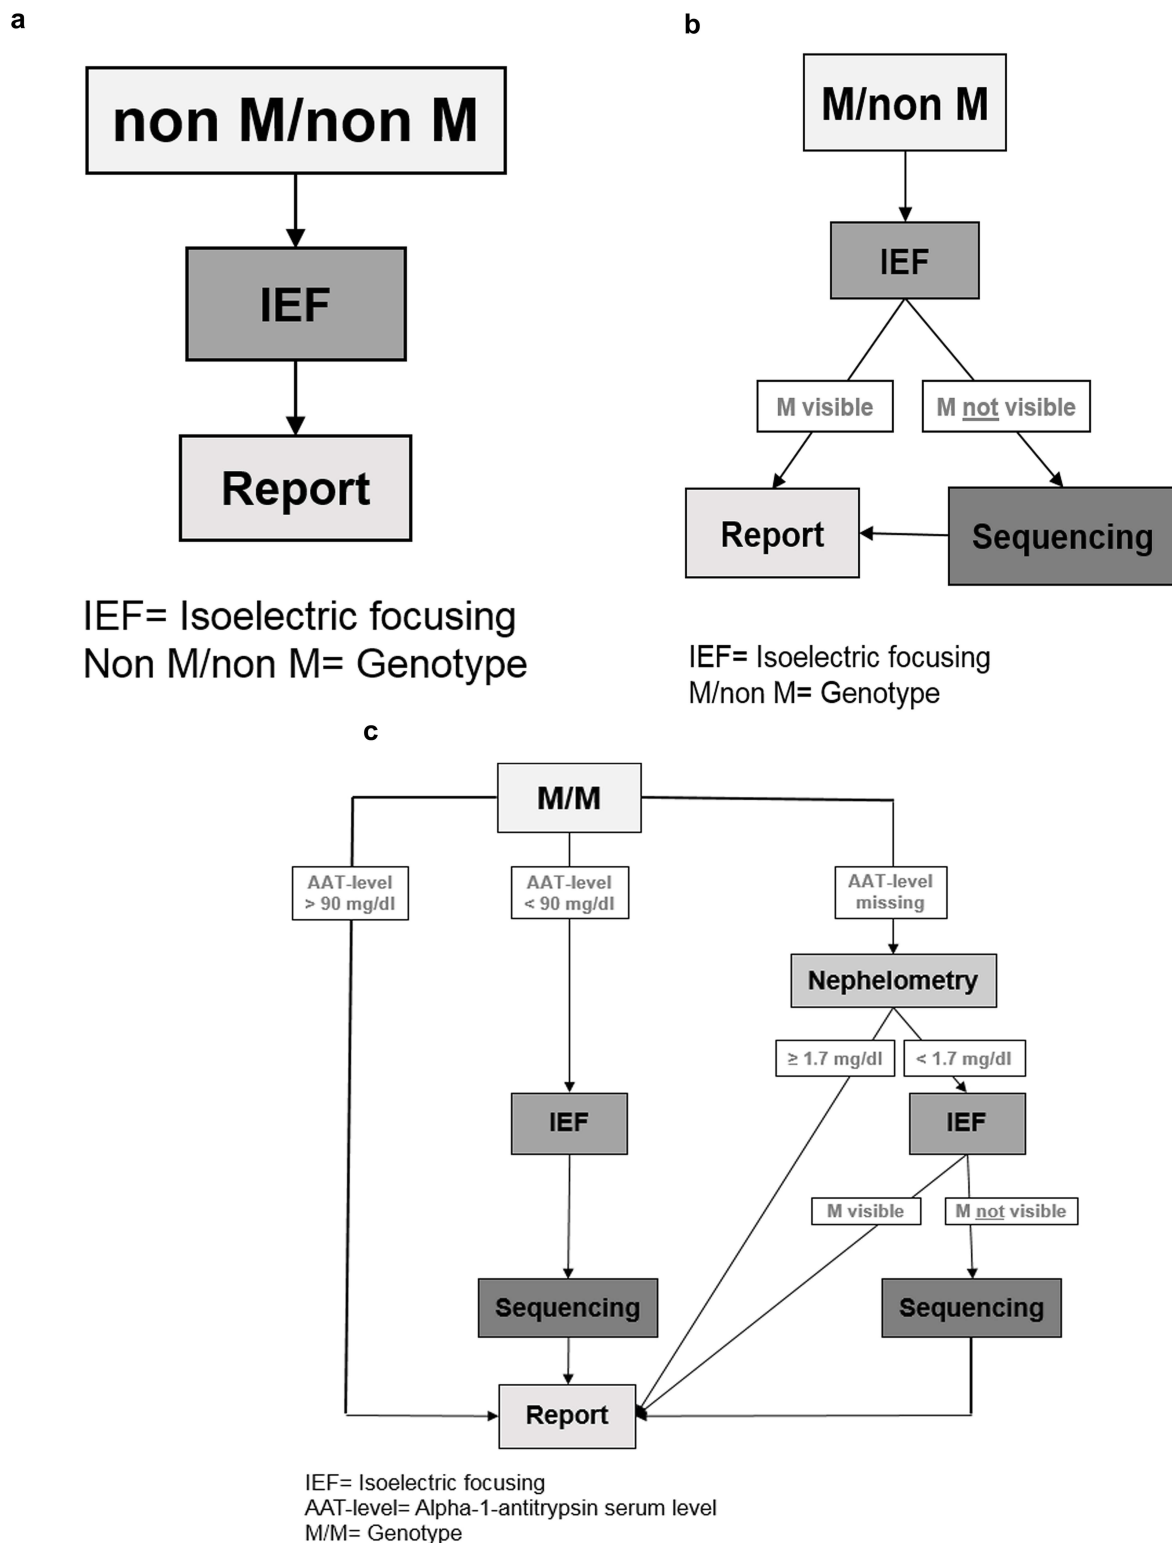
a

non M/non M

IEF

Report

IEF= Isoelectric focusing
Non M/non M= Genotype

b

M/non M

IEF

M visible

M not visible

Report

Sequencing

IEF= Isoelectric focusing
M/non M= Genotype

c

M/M

AAT-level > 90 mg/dl

AAT-level < 90 mg/dl

AAT-level missing

Nephelometry

≥ 1.7 mg/dl

< 1.7 mg/dl

IEF

IEF

M visible

M not visible

Sequencing

Sequencing

Report

IEF= Isoelectric focusing
AAT-level= Alpha-1-antitrypsin serum level
M/M= Genotype